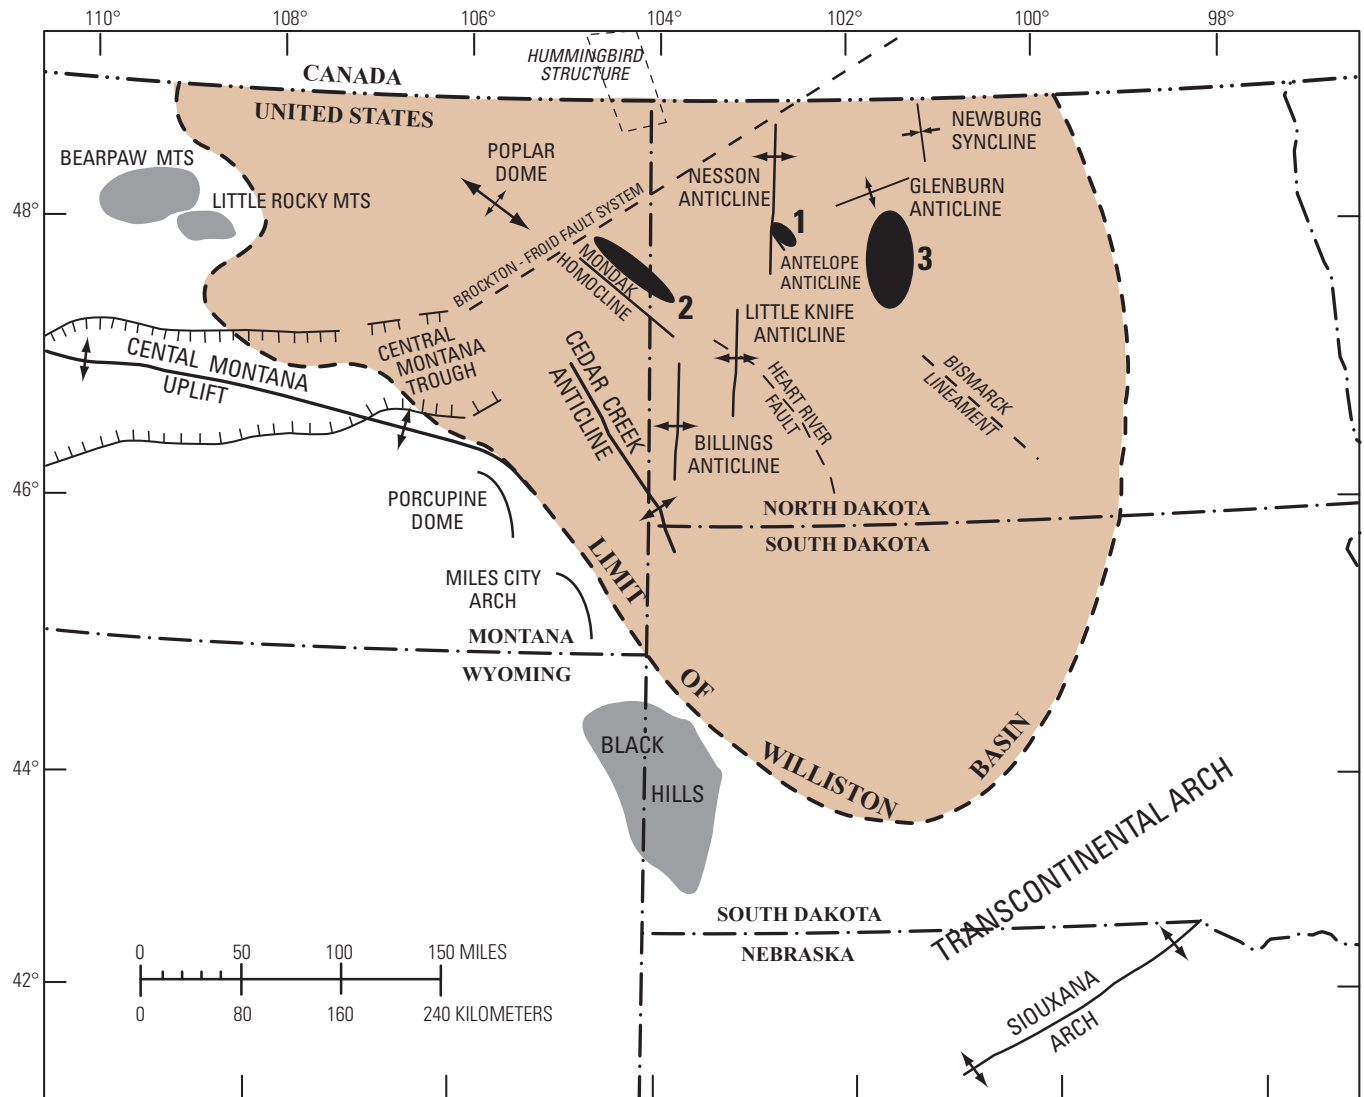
110° 108° 106° 104° 102° 100° 98°

HUMMINGBIRD STRUCTURE

CANADA

UNITED STATES

BEARPAW MTS

LITTLE ROCKY MTS

POPLAR DOME

NESSON ANTICLINE

NEWBURG SYNCLINE

GLENBURN ANTICLINE

48°

BROCKTON - FROID FAULT SYSTEM

MONDAK HOMOCLINE

1

2

3

ANTELOPE ANTICLINE

LITTLE KNIFE ANTICLINE

CENTAL MONTANA UPLIFT

CENTRAL MONTANA TROUGH

CEDAR CREEK ANTICLINE

HEART RIVER FAULT

BISMARCK LINEAMENT

BILLINGS ANTICLINE

46°

PORCUPINE DOME

NORTH DAKOTA

SOUTH DAKOTA

LIMIT OF WILLISTON BASIN

MILES CITY ARCH

MONTANA

WYOMING

BLACK HILLS

44°

TRANSCONTINENTAL ARCH

SOUTH DAKOTA

NEBRASKA

0 50 100 150 MILES

0 80 160 240 KILOMETERS

42°

SIOUXANA ARCH